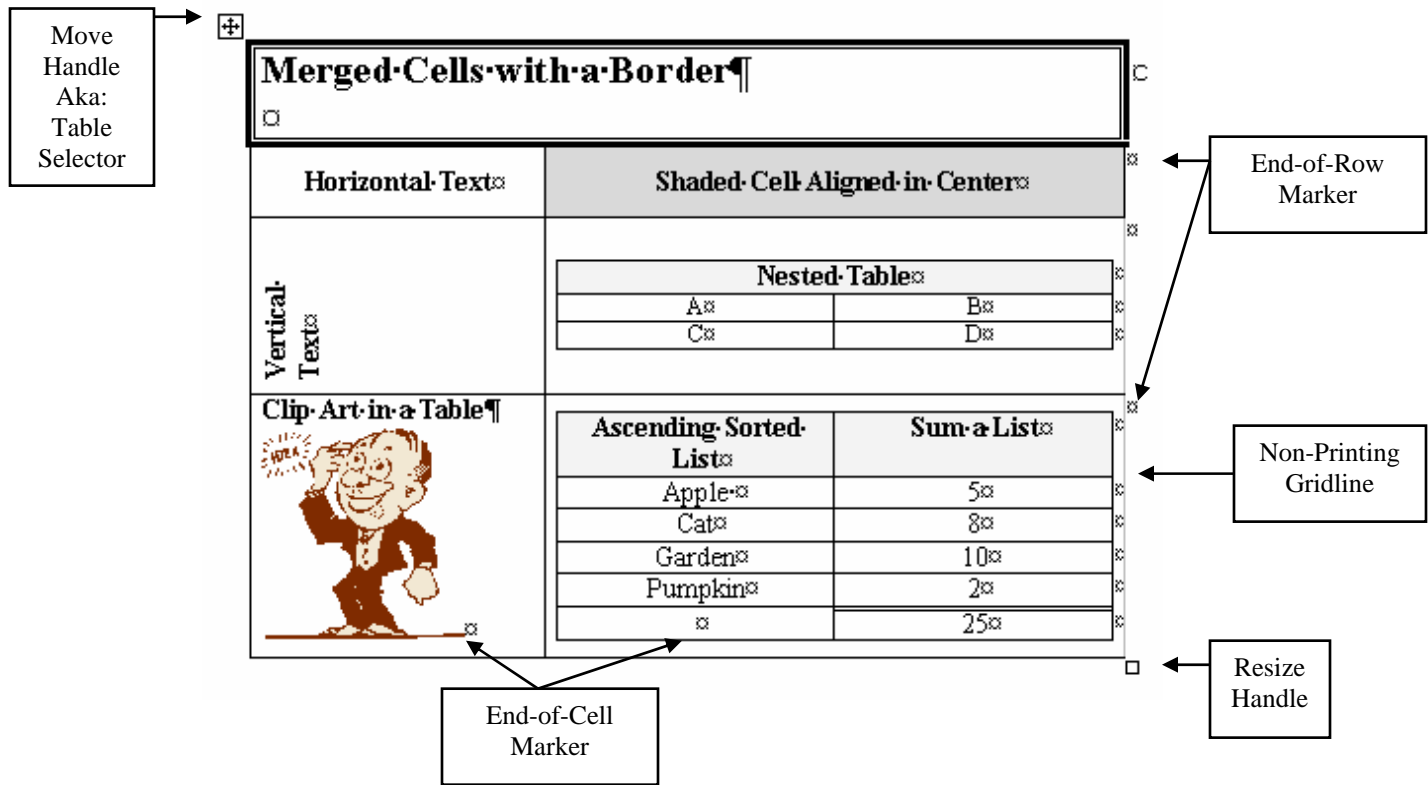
Move Handle Aka: Table Selector

Merged·Cells·with·a·Border¶
¤

| Horizontal·Text¤ | Shaded·Cell·Aligned·in·Center¤ |
|---|---|
| Vertical· Text¤ | Nested·Table¤ |
| Clip·Art·in·a·Table¶ ¤ | |

| Nested·Table¤ | |
|---|---|
| A¤ | B¤ |
| C¤ | D¤ |

| Ascending·Sorted·List¤ | Sum·a·List¤ |
|---|---|
| Apple·¤ | 5¤ |
| Cat¤ | 8¤ |
| Garden¤ | 10¤ |
| Pumpkin¤ | 2¤ |
| ¤ | 25¤ |

IDEA

End-of-Row Marker

Non-Printing Gridline

Resize Handle

End-of-Cell Marker